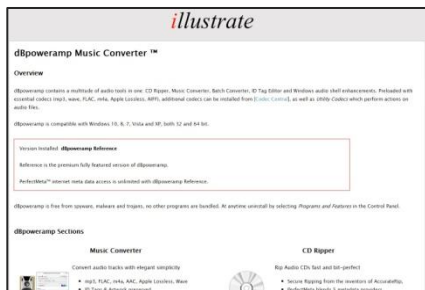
illustrate

dBpoweramp Music Converter ™

Overview

dBpoweramp contains a multitude of audio tools in one: CD Ripper, Music Converter, Batch Converter, ID Tag Editor and Windows audio shell enhancements. Preloaded with essential codecs (mp3, wave, FLAC, m4a, Apple Lossless, WMA), additional codecs can be installed from [Codec Central], as well as Utility Codecs which perform actions on audio files.

dBpoweramp is compatible with Windows 10, 8, 7, Vista and XP, both 32 and 64 bit.

Version Installed: dBpoweramp Reference

Reference is the premium fully featured version of dBpoweramp.

PerfectMeta™ internet meta data access is unlimited with dBpoweramp Reference.

dBpoweramp is free from spyware, malware and trojans, no other programs are bundled. At anytime uninstall by selecting Programs and Features in the Control Panel.

dBpoweramp Sections

Music Converter

Convert audio tracks with elegant simplicity

• mp3, FLAC, m4a, AAC, Apple Lossless, Wave
• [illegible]

CD Ripper

Rip Audio CDs fast and bit-perfect

• Secure Ripping from the inventors of AccurateRip.
• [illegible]